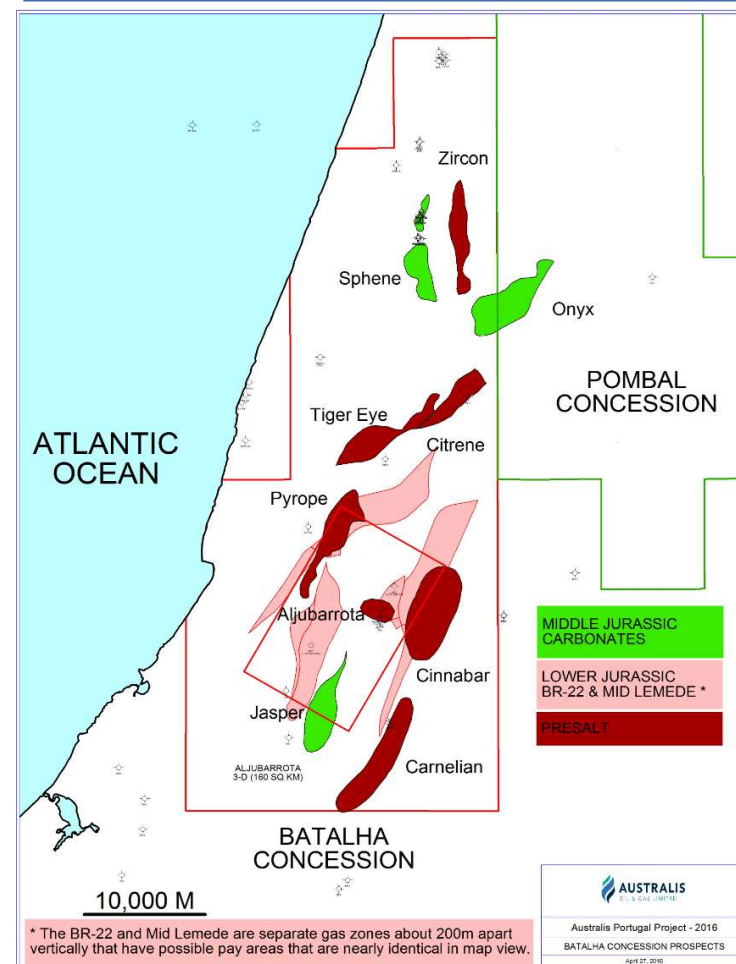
Zircon

Sphene

Onyx

POMBAL CONCESSION

Tiger Eye

Citrene

ATLANTIC OCEAN

Pyrope

Aljubarrota

Cinnabar

Jasper

ALJUBARROTA 3-D (160 SQ KM)

Carnelian

MIDDLE JURASSIC CARBONATES

LOWER JURASSIC BR-22 & MID LEMEDE *

PRESALT

BATALHA CONCESSION

10,000 M

* The BR-22 and Mid Lemede are separate gas zones about 200m apart vertically that have possible pay areas that are nearly identical in map view.

AUSTRALIS OIL & GAS LIMITED

Australis Portugal Project - 2016

BATALHA CONCESSION PROSPECTS

April 27, 2016